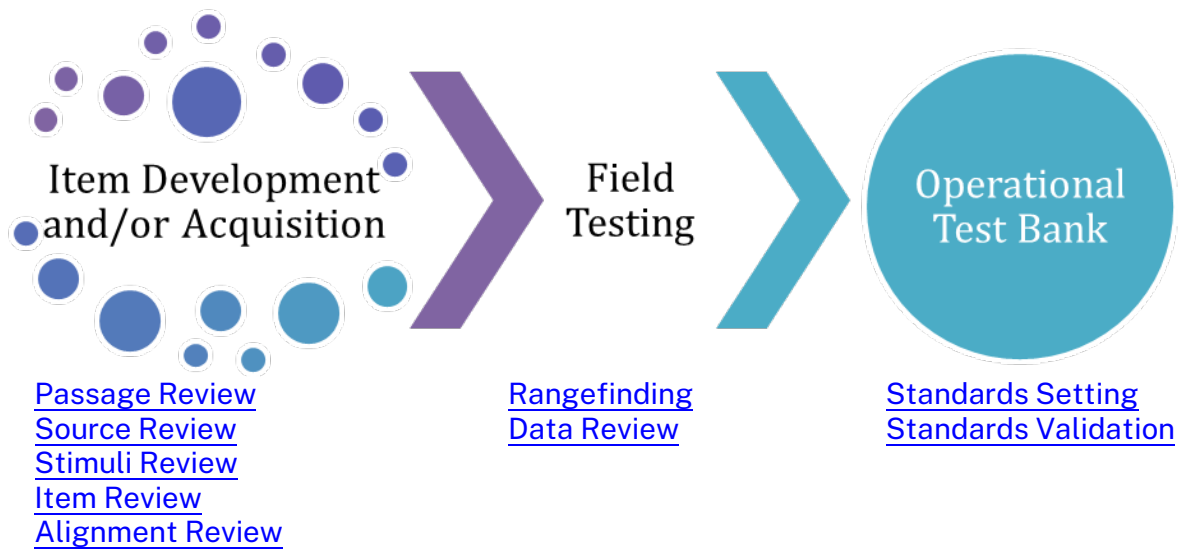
Item Development and/or Acquisition

Field Testing

Operational Test Bank

Passage Review
Source Review
Stimuli Review
Item Review
Alignment Review

Rangefinding
Data Review

Standards Setting
Standards Validation